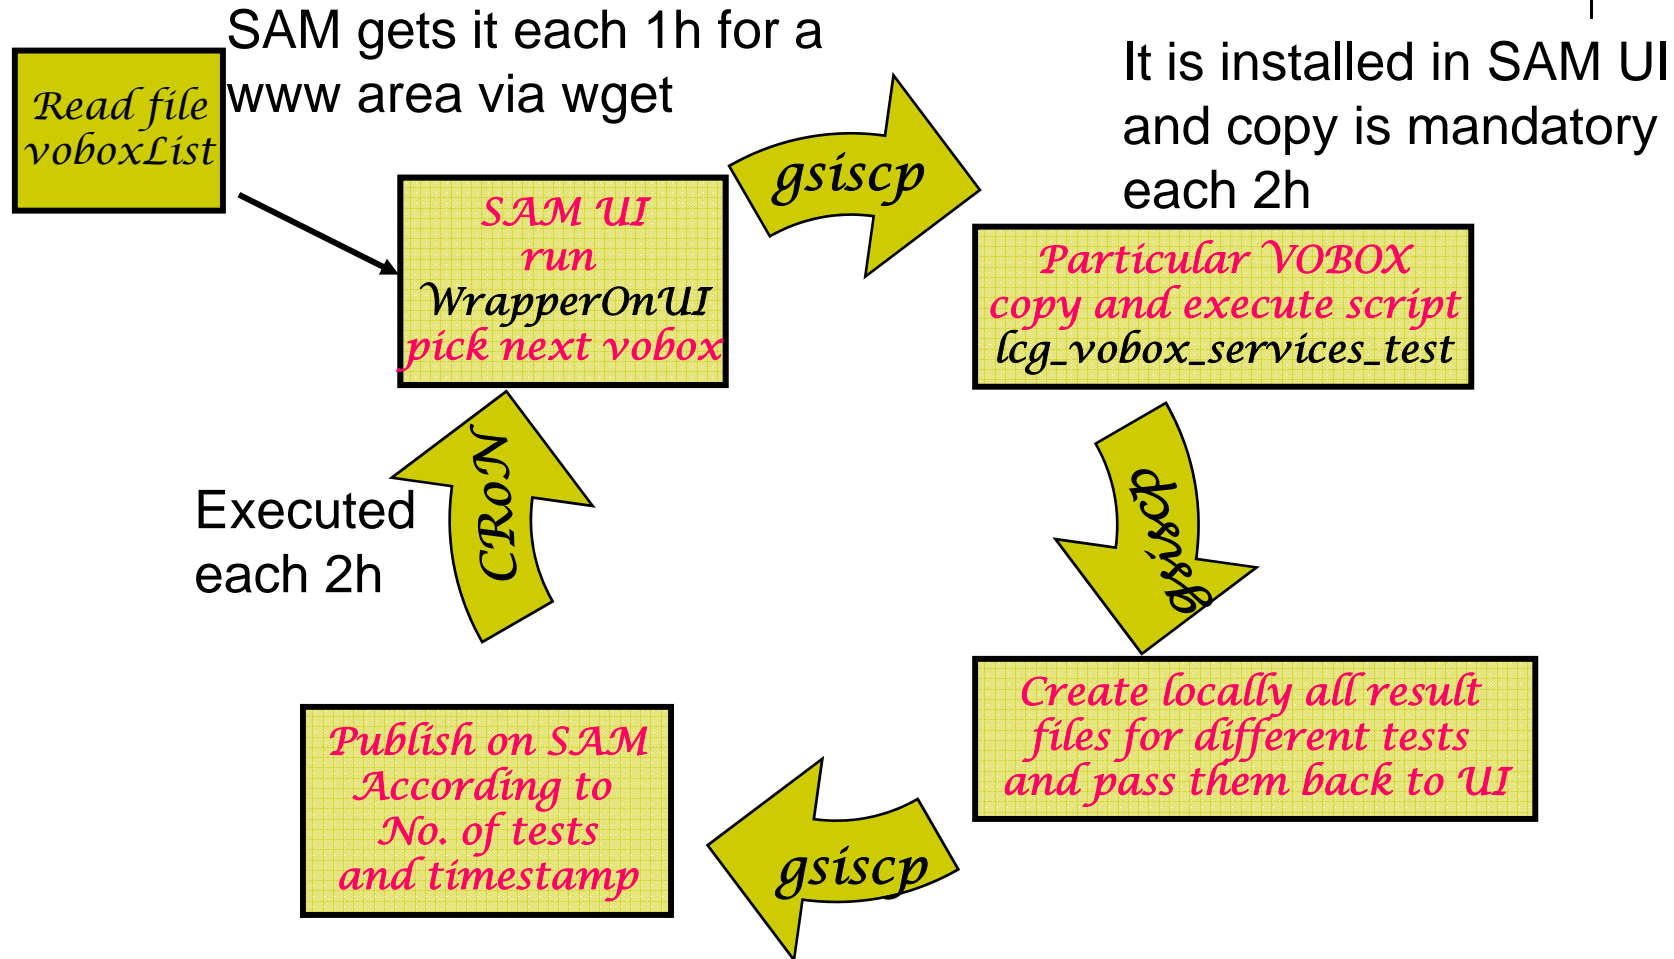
Read file voboxList

SAM gets it each 1h for a www area via wget

SAM UI
run
WrapperOnUI
pick next vobox

gsiscp

It is installed in SAM UI and copy is mandatory each 2h

Particular VOBOX
copy and execute script
lcg_vobox_services_test

gsiscp

Create locally all result files for different tests and pass them back to UI

gsiscp

Publish on SAM
According to
No. of tests
and timestamp

CRoN

Executed each 2h